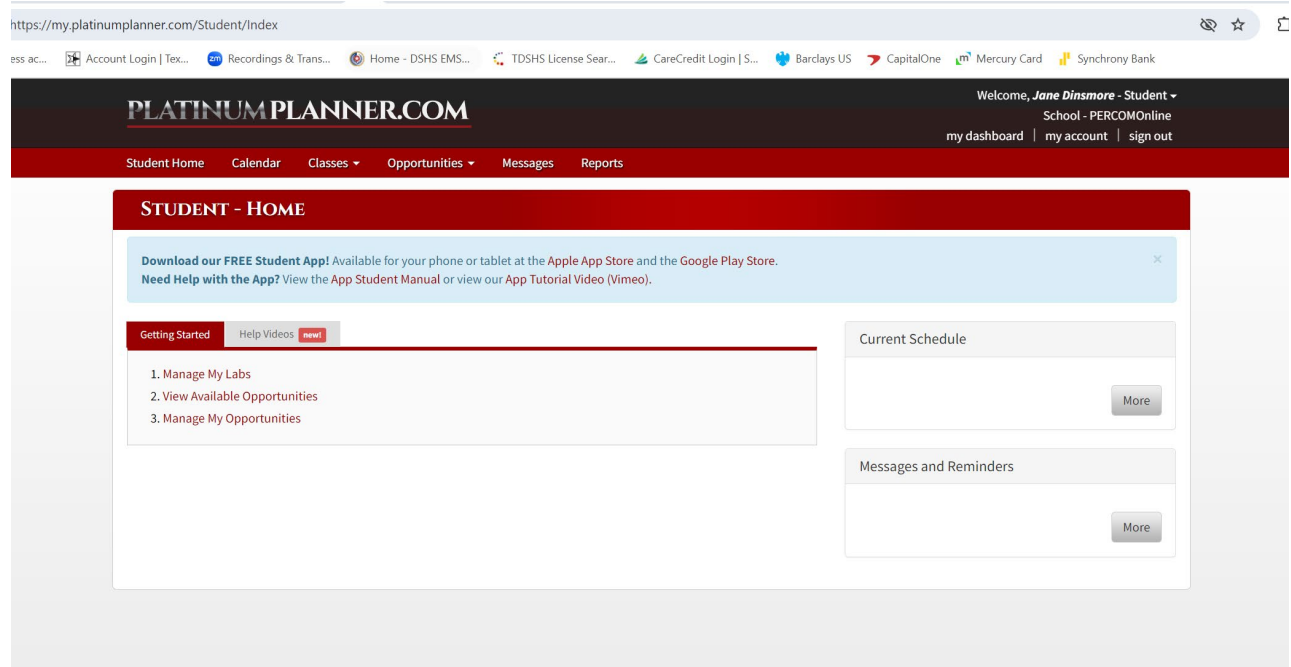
https://my.platinumplanner.com/Student/Index

ess ac... Account Login | Tex... Recordings & Trans... Home - DSHS EMS... TDSHS License Sear... CareCredit Login | S... Barclays US CapitalOne Mercury Card Synchrony Bank

PLATINUMPLANNER.COM

Welcome, *Jane Dinsmore* - Student
School - PERCOMOnline
my dashboard | my account | sign out

Student Home Calendar Classes Opportunities Messages Reports

STUDENT - HOME

**Download our FREE Student App!** Available for your phone or tablet at the Apple App Store and the Google Play Store.
**Need Help with the App?** View the App Student Manual or view our App Tutorial Video (Vimeo).

×

Getting Started Help Videos new!

1. Manage My Labs
2. View Available Opportunities
3. Manage My Opportunities

Current Schedule

More

Messages and Reminders

More